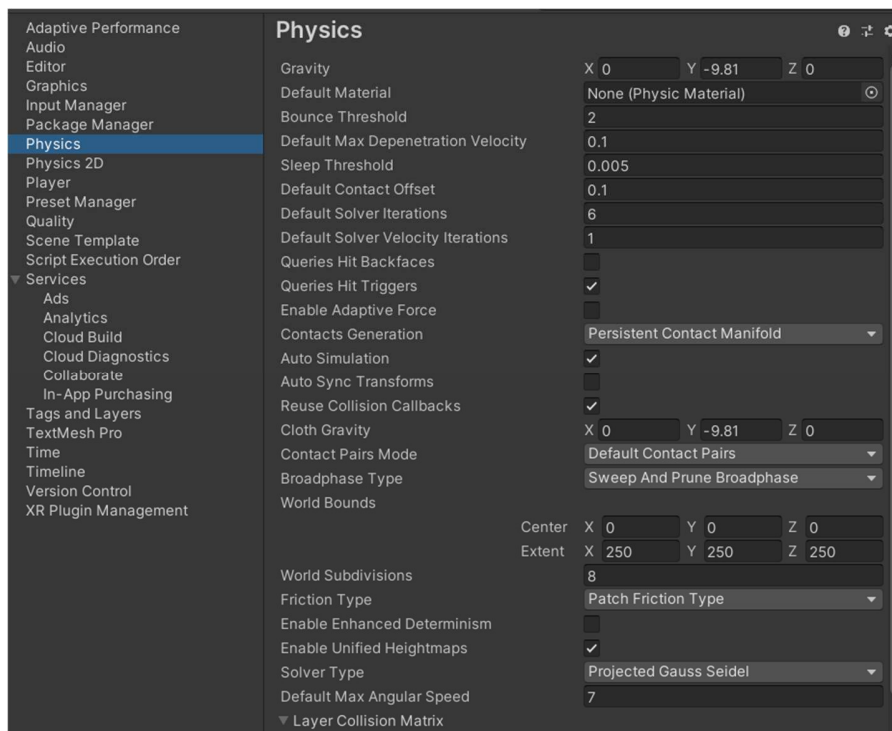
Adaptive Performance
Audio
Editor
Graphics
Input Manager
Package Manager
Physics
Physics 2D
Player
Preset Manager
Quality
Scene Template
Script Execution Order
Services
Ads
Analytics
Cloud Build
Cloud Diagnostics
Collaborate
In-App Purchasing
Tags and Layers
TextMesh Pro
Time
Timeline
Version Control
XR Plugin Management

Physics

Gravity X 0 Y -9.81 Z 0
Default Material None (Physic Material)
Bounce Threshold 2
Default Max Depenetration Velocity 0.1
Sleep Threshold 0.005
Default Contact Offset 0.1
Default Solver Iterations 6
Default Solver Velocity Iterations 1
Queries Hit Backfaces
Queries Hit Triggers ✓
Enable Adaptive Force
Contacts Generation Persistent Contact Manifold
Auto Simulation ✓
Auto Sync Transforms
Reuse Collision Callbacks ✓
Cloth Gravity X 0 Y -9.81 Z 0
Contact Pairs Mode Default Contact Pairs
Broadphase Type Sweep And Prune Broadphase
World Bounds
Center X 0 Y 0 Z 0
Extent X 250 Y 250 Z 250
World Subdivisions 8
Friction Type Patch Friction Type
Enable Enhanced Determinism
Enable Unified Heightmaps ✓
Solver Type Projected Gauss Seidel
Default Max Angular Speed 7
Layer Collision Matrix